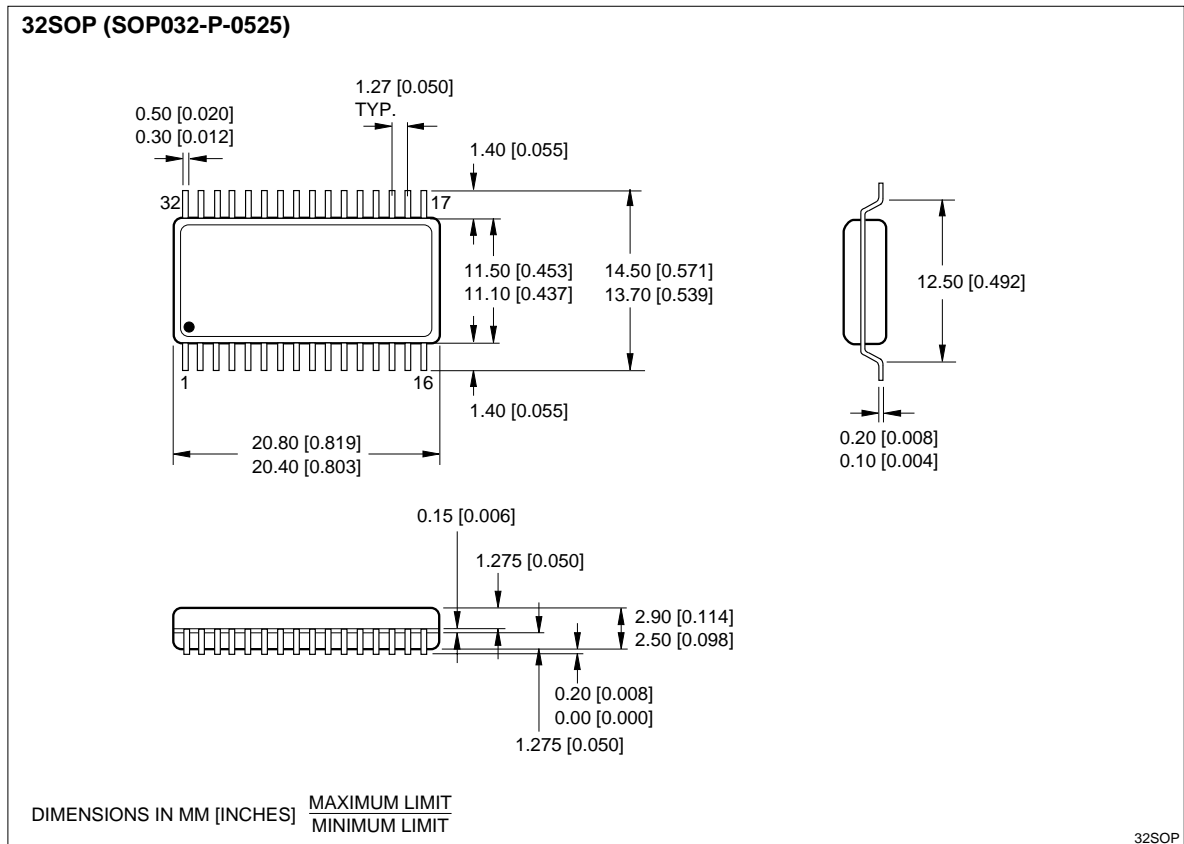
32SOP (SOP032-P-0525)

1.27 [0.050]
TYP.

0.50 [0.020]
0.30 [0.012]

1.40 [0.055]

32

17

11.50 [0.453]
11.10 [0.437]

14.50 [0.571]
13.70 [0.539]

12.50 [0.492]

1

16

1.40 [0.055]

0.20 [0.008]
0.10 [0.004]

20.80 [0.819]
20.40 [0.803]

0.15 [0.006]

1.275 [0.050]

2.90 [0.114]
2.50 [0.098]

0.20 [0.008]
0.00 [0.000]

1.275 [0.050]

DIMENSIONS IN MM [INCHES] $\frac{\text{MAXIMUM LIMIT}}{\text{MINIMUM LIMIT}}$

32SOP